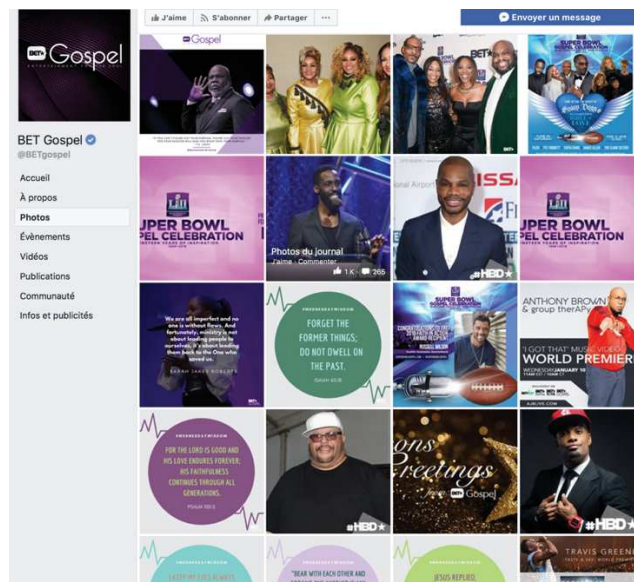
J'aime S'abonner Partager ··· Envoyer un message

BET Gospel

BET Gospel
@BETgospel

Accueil
À propos
Photos
Évènements
Vidéos
Publications
Communauté
Infos et publicités

Gospel

SUPER BOWL GOSPEL CELEBRATION

SUPER BOWL GOSPEL CELEBRATION

Photos du journal
J'aime · Commenter
1 K 265

SUPER BOWL GOSPEL CELEBRATION

#HBD

We are all imperfect and no one is without flaws. And fortunately, ministry is not about leading people to ourselves, it's about leading them back to the One who saved us.
SARAH JAKES ROBERTS

#WEDNESDAYWISDOM
FORGET THE FORMER THINGS; DO NOT DWELL ON THE PAST.
ISAIAH 43:18

SUPER BOWL GOSPEL CELEBRATION

ANTHONY BROWN & group therAPy
"I GOT THAT" MUSIC VIDEO WORLD PREMIERE
WEDNESDAY JANUARY 10

#WEDNESDAYWISDOM
FOR THE LORD IS GOOD AND HIS LOVE ENDURES FOREVER; HIS FAITHFULNESS CONTINUES THROUGH ALL GENERATIONS.
PSALM 100:5

#HBD

Seasons Greetings
BET Gospel

#HBD

"BEAR WITH EACH OTHER AND

JESUS REPLIED,

TRAVIS GREENE